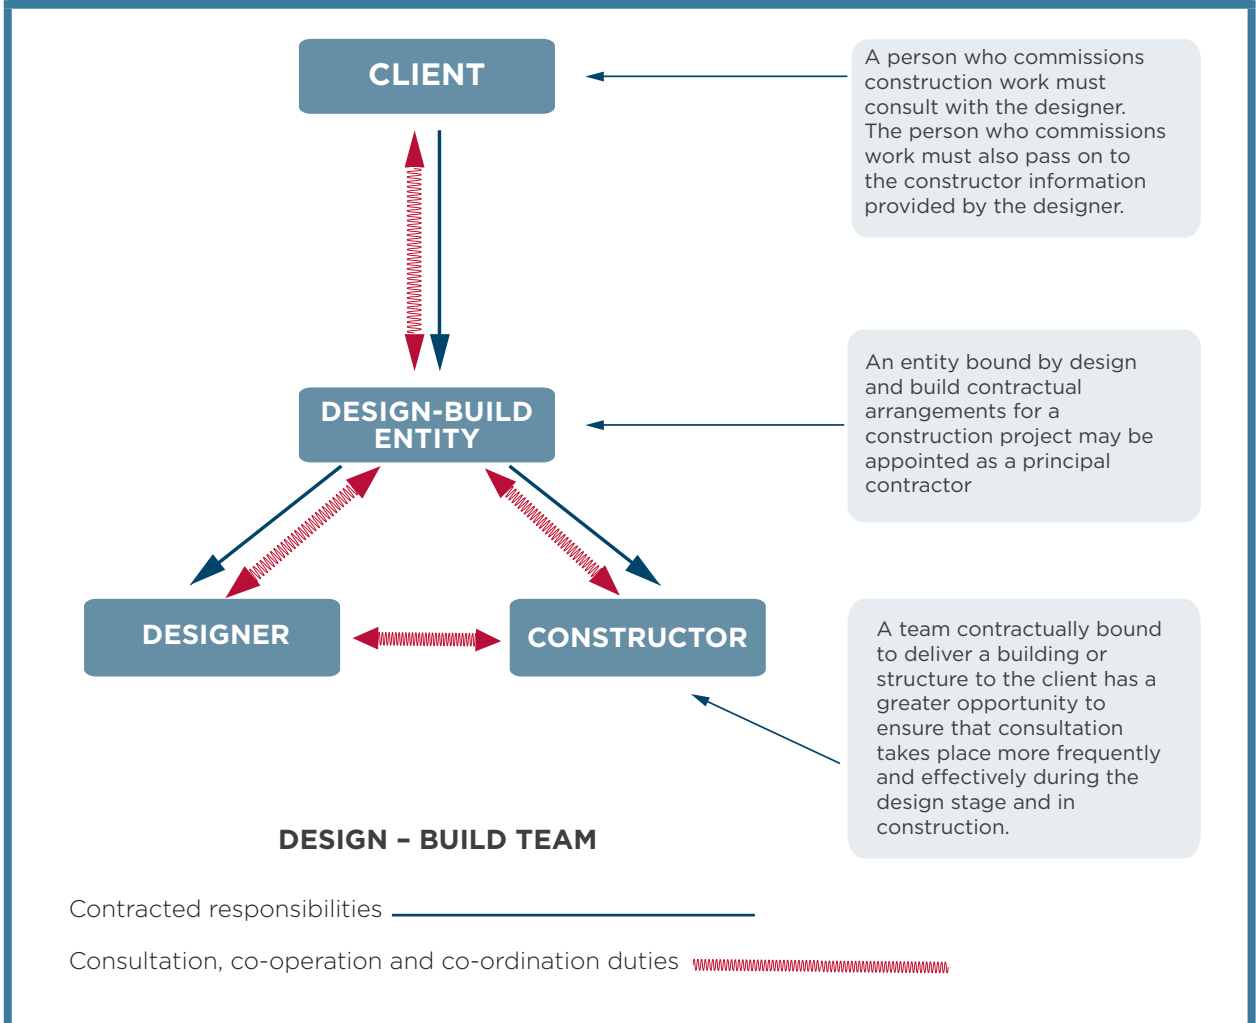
CLIENT

A person who commissions construction work must consult with the designer. The person who commissions work must also pass on to the constructor information provided by the designer.

DESIGN-BUILD ENTITY

An entity bound by design and build contractual arrangements for a construction project may be appointed as a principal contractor

DESIGNER

CONSTRUCTOR

A team contractually bound to deliver a building or structure to the client has a greater opportunity to ensure that consultation takes place more frequently and effectively during the design stage and in construction.

DESIGN – BUILD TEAM

Contracted responsibilities

Consultation, co-operation and co-ordination duties